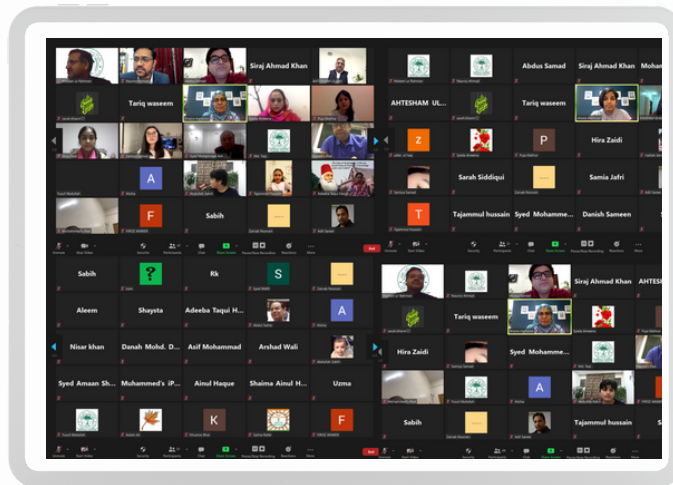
Siraj Ahmad Khan

Tariq waseem

Sabih

Abdus Samad

Siraj Ahmad Khan

AHTESHAM UL...

Tariq waseem

Hira Zaidi

Sarah Siddiqui

Samia Jafri

Tajammul hussain

Syed Mohamme...

Danish Sameen

Sabih

Rk

Aleem

Shaysta

Adeeba Taqui H...

Nisar khan

Danah Mohd. D...

Asif Mohammad

Arshad Wali

Syed Amaan Sh...

Muhammed's iP...

Ainul Haque

Shaima Ainul H...

Uzma

Siraj Ahmad Khan

AHTESH

Tariq waseem

Hira Zaidi

Syed Mohamme...

Sabih

Tajammul hussain